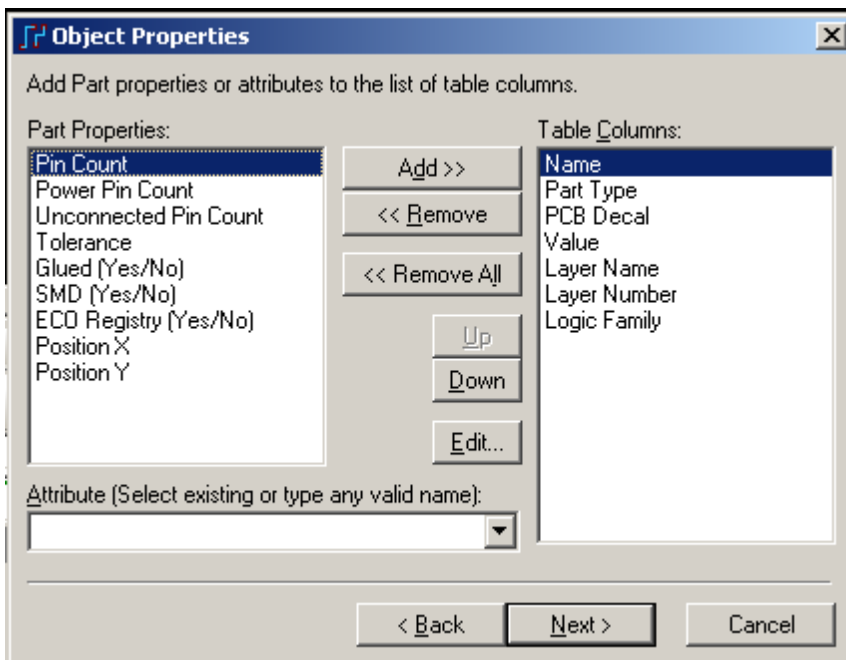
Object Properties

Add Part properties or attributes to the list of table columns.

Part Properties:

Pin Count
Power Pin Count
Unconnected Pin Count
Tolerance
Glued (Yes/No)
SMD (Yes/No)
ECO Registry (Yes/No)
Position X
Position Y

Add >>

<< Remove

<< Remove All

Up

Down

Edit...

Table Columns:

Name
Part Type
PCB Decal
Value
Layer Name
Layer Number
Logic Family

Attribute (Select existing or type any valid name):

< Back

Next >

Cancel